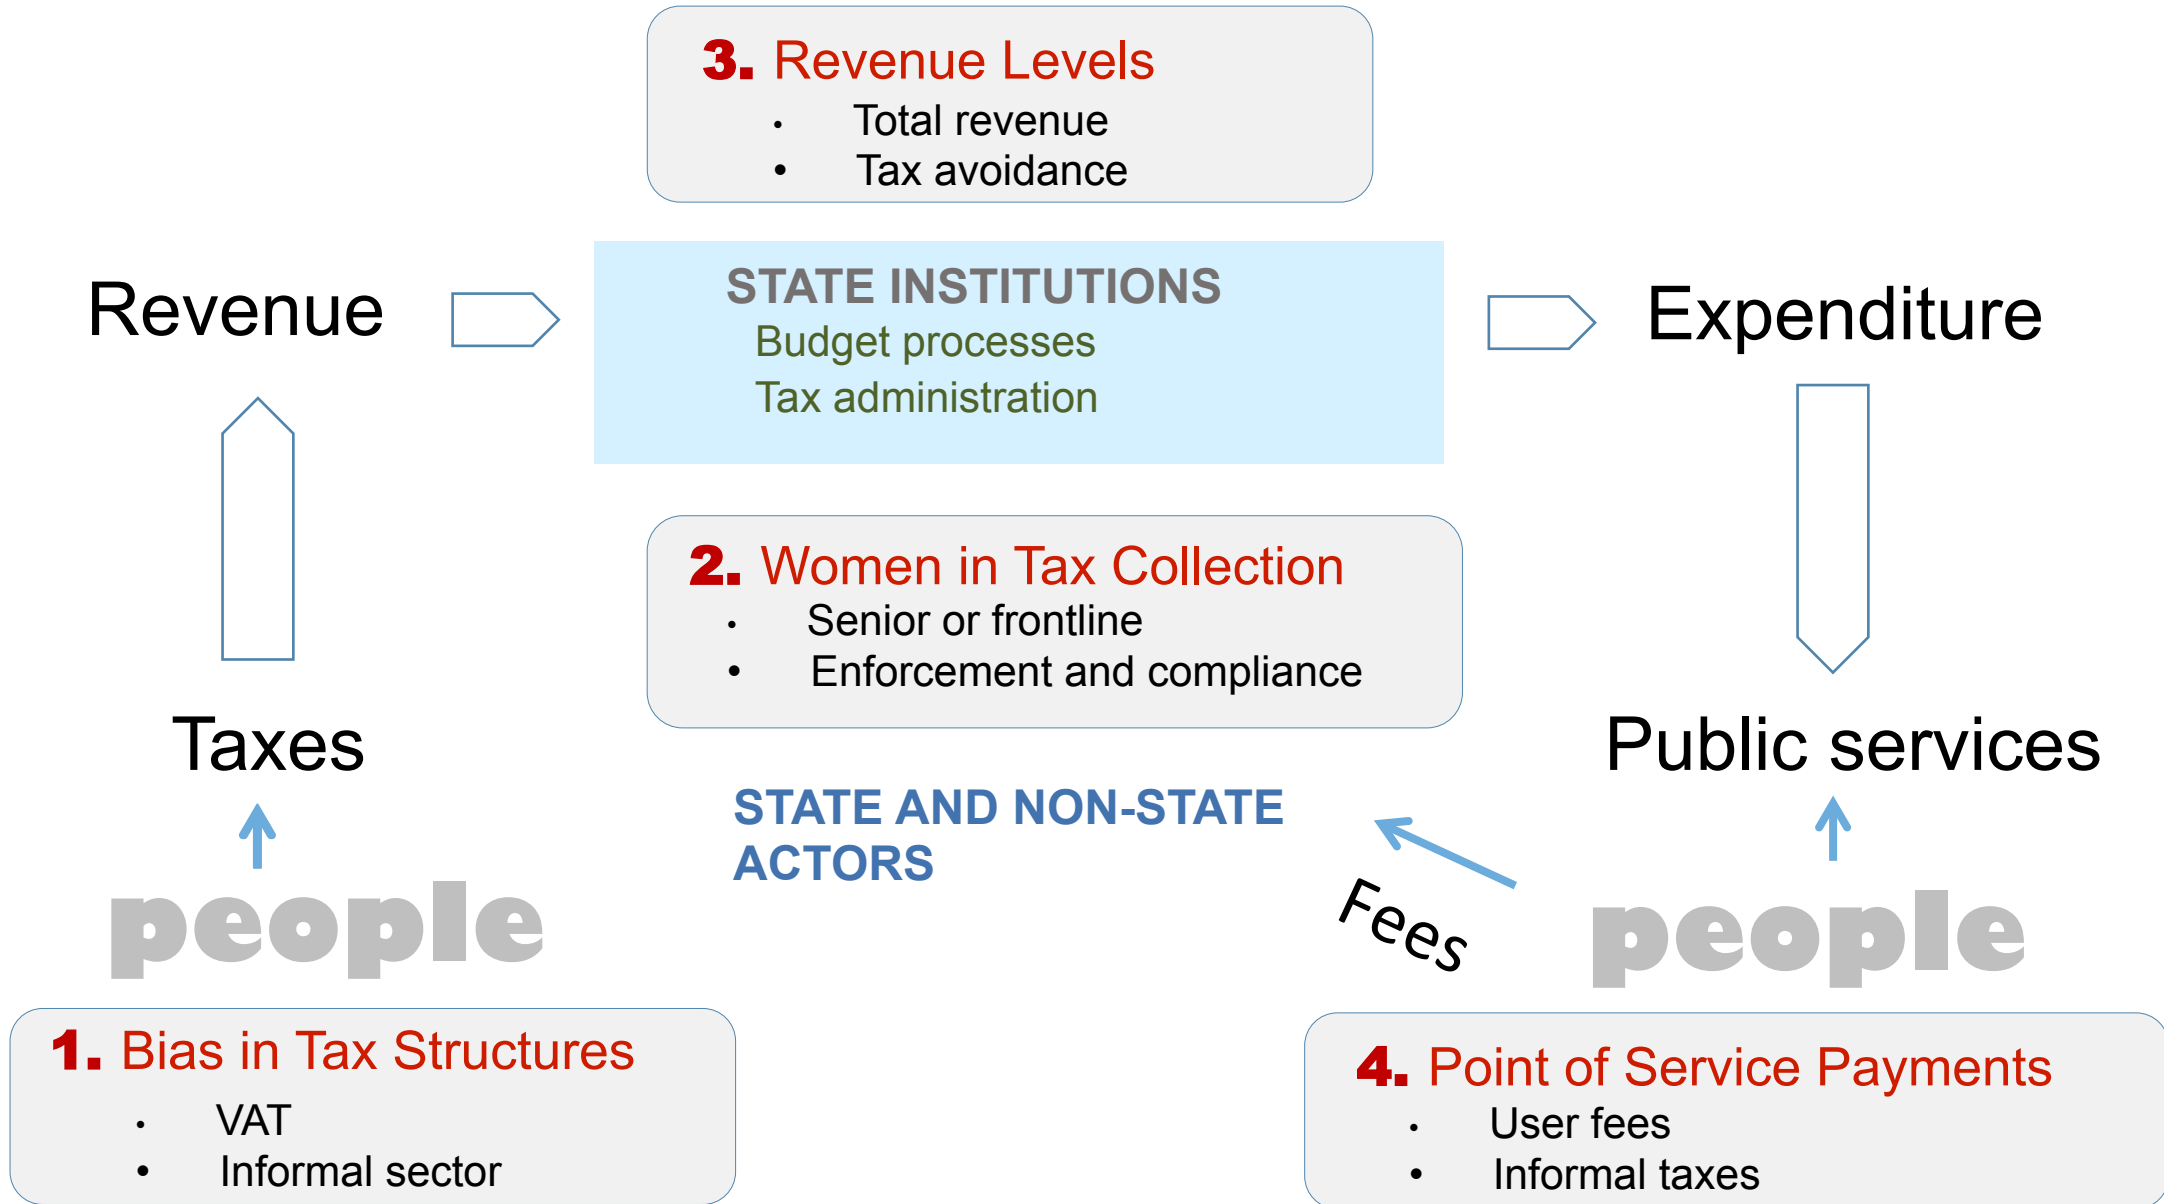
3. Revenue Levels
- Total revenue
- Tax avoidance

Revenue

STATE INSTITUTIONS
Budget processes
Tax administration

Expenditure

2. Women in Tax Collection
- Senior or frontline
- Enforcement and compliance

Taxes

Public services

STATE AND NON-STATE ACTORS

Fees

people

people

1. Bias in Tax Structures
- VAT
- Informal sector

4. Point of Service Payments
- User fees
- Informal taxes